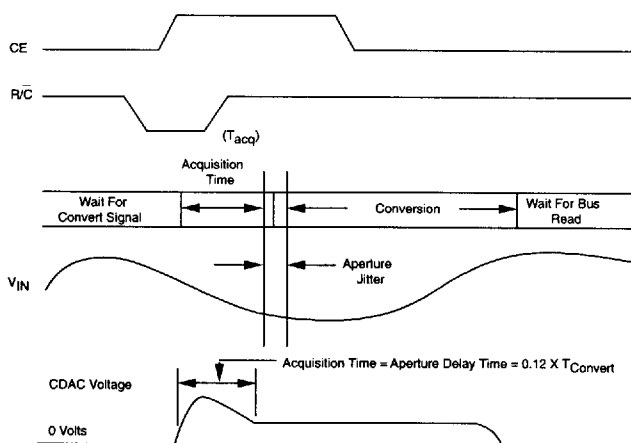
CE

$R/\overline{C}$

($T_{acq}$)

Acquisition Time

Wait For Convert Signal

Conversion

Wait For Bus Read

Aperture Jitter

$V_{IN}$

Acquisition Time = Aperture Delay Time = 0.12 X $T_{Convert}$

CDAC Voltage

0 Volts